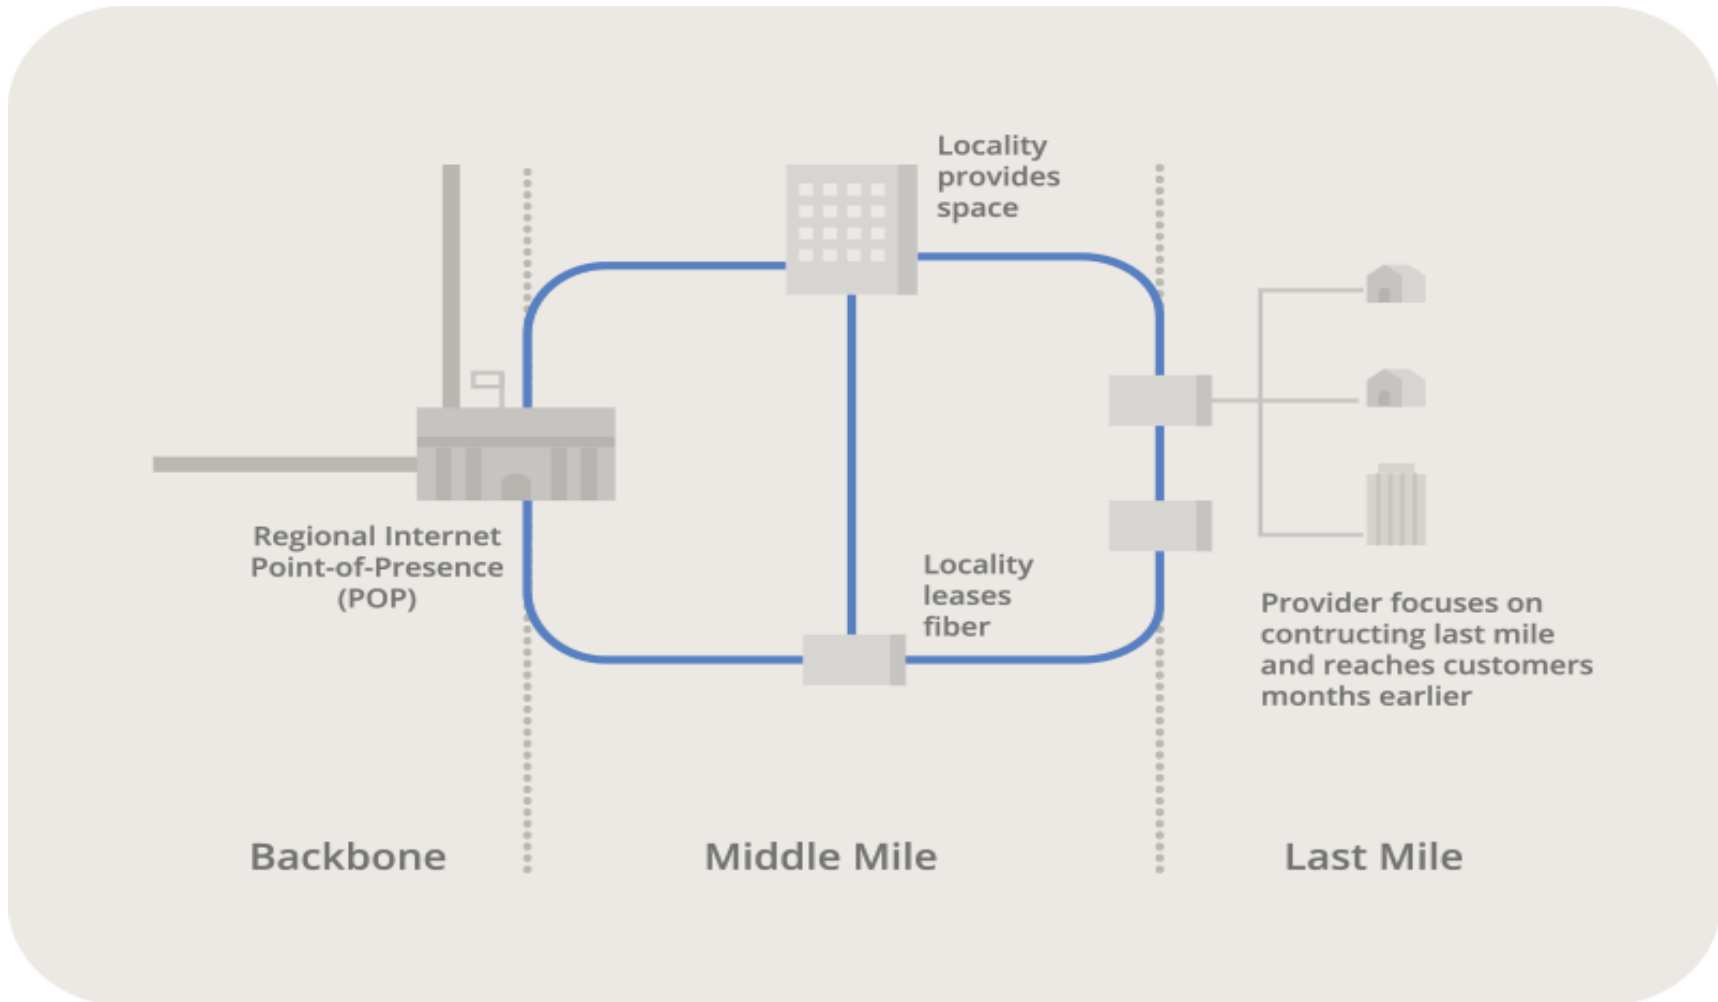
Locality provides space

Regional Internet Point-of-Presence (POP)

Locality leases fiber

Provider focuses on contructing last mile and reaches customers months earlier

Backbone

Middle Mile

Last Mile